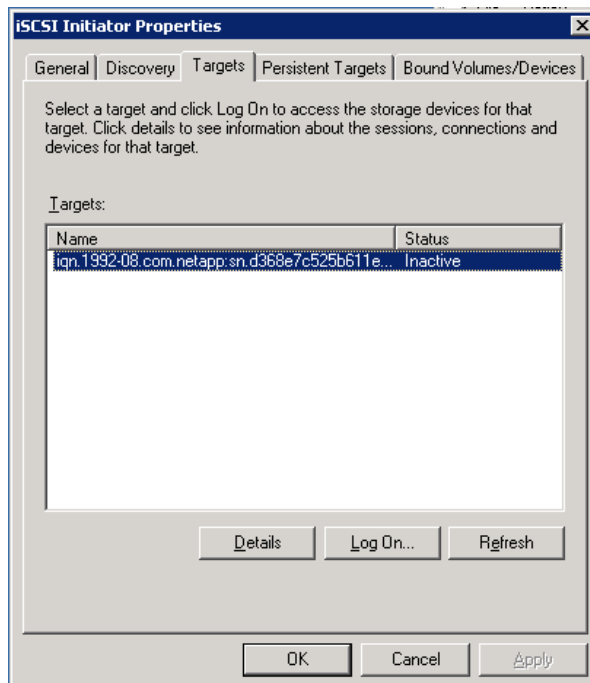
iSCSI Initiator Properties

General | Discovery | Targets | Persistent Targets | Bound Volumes/Devices

Select a target and click Log On to access the storage devices for that target. Click details to see information about the sessions, connections and devices for that target.

Targets:

| Name | Status |
|---|---|
| iqn.1992-08.com.netapp:sn.d368e7c525b611e... | Inactive |

Details | Log On... | Refresh

OK | Cancel | Apply